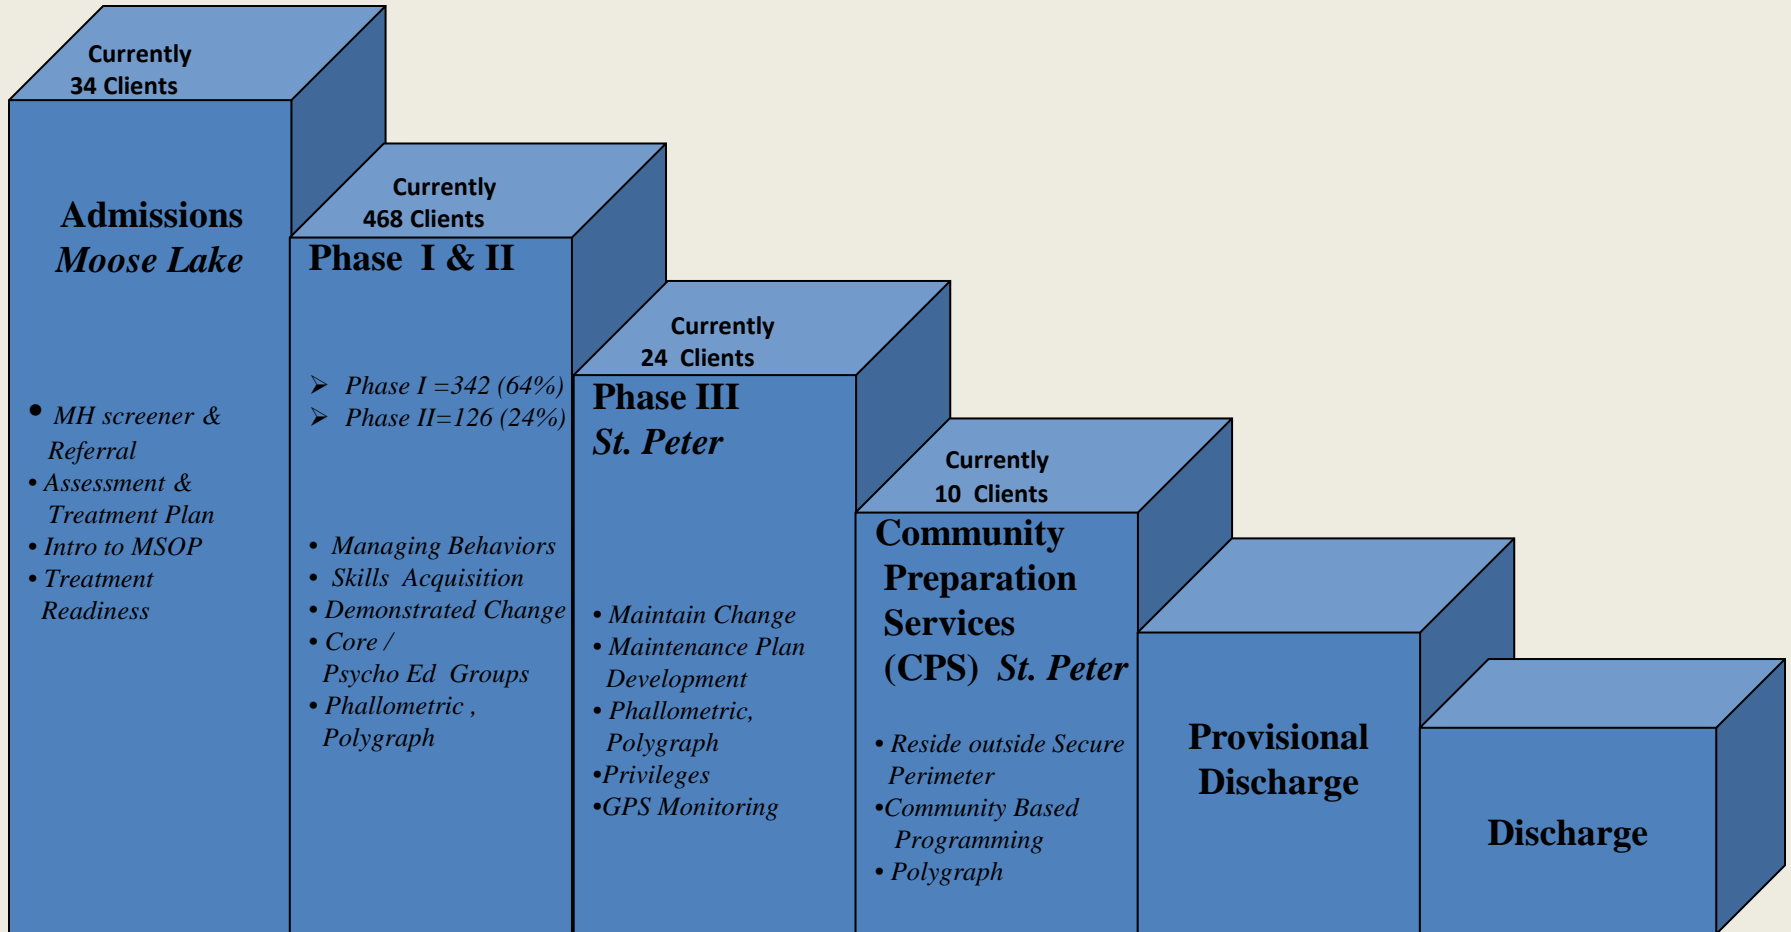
Currently
34 Clients

Admissions
Moose Lake

• MH screener & Referral
• Assessment & Treatment Plan
• Intro to MSOP
• Treatment Readiness

Currently
468 Clients

Phase I & II

➢ Phase I =342 (64%)
➢ Phase II=126 (24%)

• Managing Behaviors
• Skills Acquisition
• Demonstrated Change
• Core / Psycho Ed Groups
• Phallometric , Polygraph

Currently
24 Clients

Phase III
St. Peter

• Maintain Change
• Maintenance Plan Development
• Phallometric, Polygraph
•Privileges
•GPS Monitoring

Currently
10 Clients

Community Preparation Services (CPS) St. Peter

• Reside outside Secure Perimeter
•Community Based Programming
• Polygraph

Provisional Discharge

Discharge